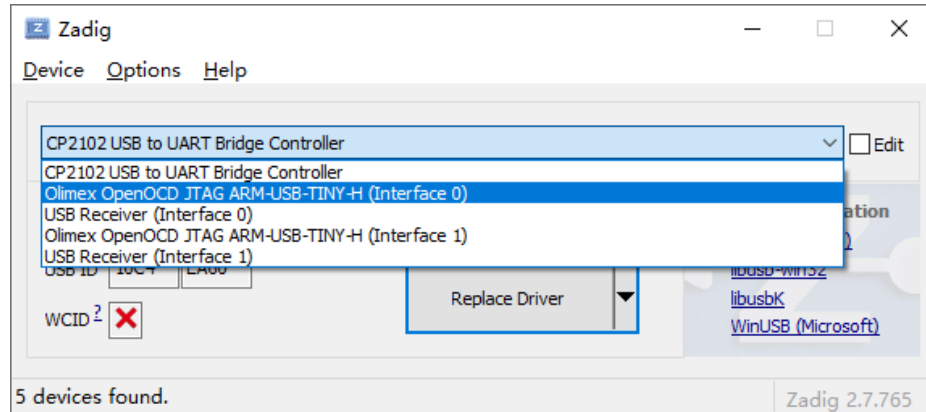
Zadig

Device Options Help

CP2102 USB to UART Bridge Controller

Edit

CP2102 USB to UART Bridge Controller
Olimex OpenOCD JTAG ARM-USB-TINY-H (Interface 0)
USB Receiver (Interface 0)
Olimex OpenOCD JTAG ARM-USB-TINY-H (Interface 1)
USB Receiver (Interface 1)

USB ID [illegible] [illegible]

WCID ?

Replace Driver

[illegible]ation

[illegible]

libusb-win32

libusbK

WinUSB (Microsoft)

5 devices found.

Zadig 2.7.765